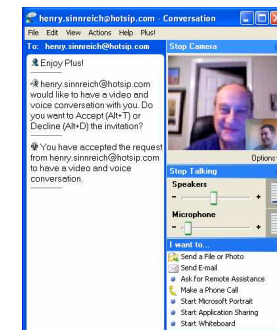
henry.sinnreich@hotsip.com - Conversation

File Edit View Actions Help Plus!

To: henry.sinnreich@hotsip.com

Enjoy Plus!

henry.sinnreich@hotsip.com would like to have a video and voice conversation with you. Do you want to Accept (Alt+T) or Decline (Alt+D) the invitation?

You have accepted the request from henry.sinnreich@hotsip.com to have a video and voice conversation.

Stop Camera

Options

Stop Talking

Speakers

Microphone

I want to...

Send a File or Photo

Send E-mail

Ask for Remote Assistance

Make a Phone Call

Start Microsoft Portrait

Start Application Sharing

Start Whiteboard